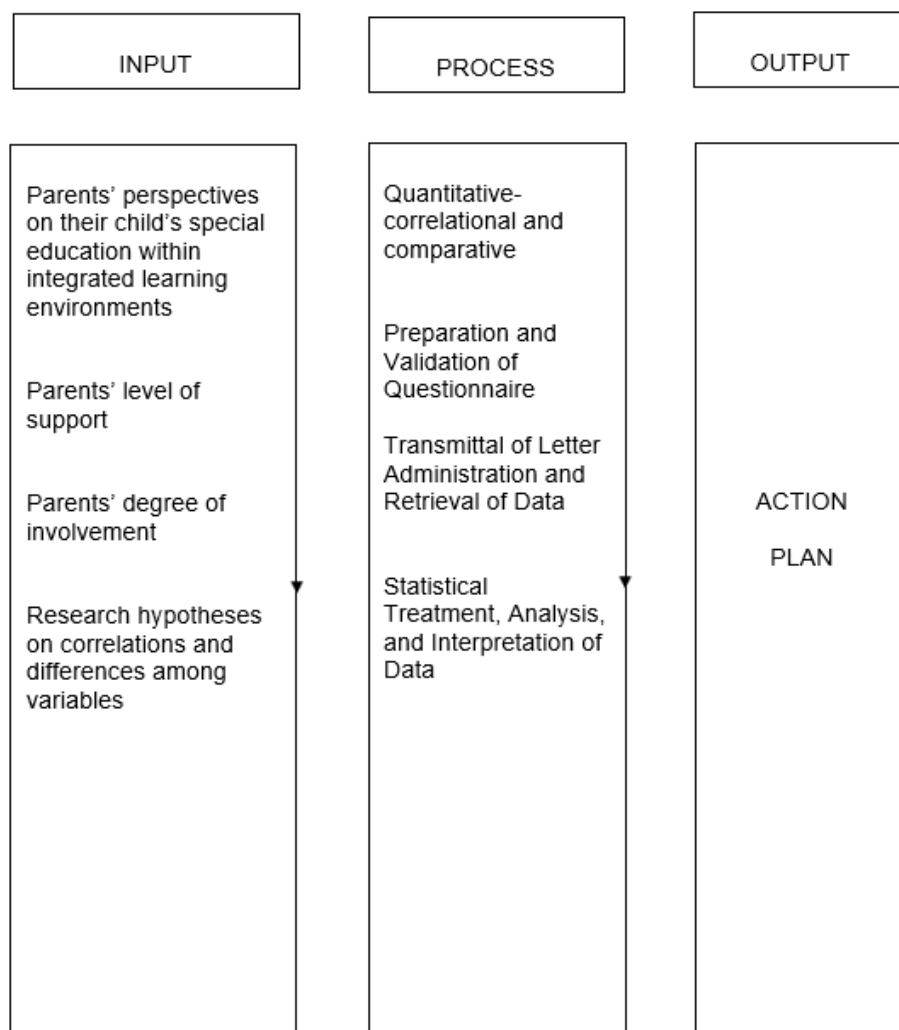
INPUT

Parents' perspectives on their child's special education within integrated learning environments

Parents' level of support

Parents' degree of involvement

Research hypotheses on correlations and differences among variables

PROCESS

Quantitative-correlational and comparative

Preparation and Validation of Questionnaire

Transmittal of Letter Administration and Retrieval of Data

Statistical Treatment, Analysis, and Interpretation of Data

OUTPUT

ACTION

PLAN